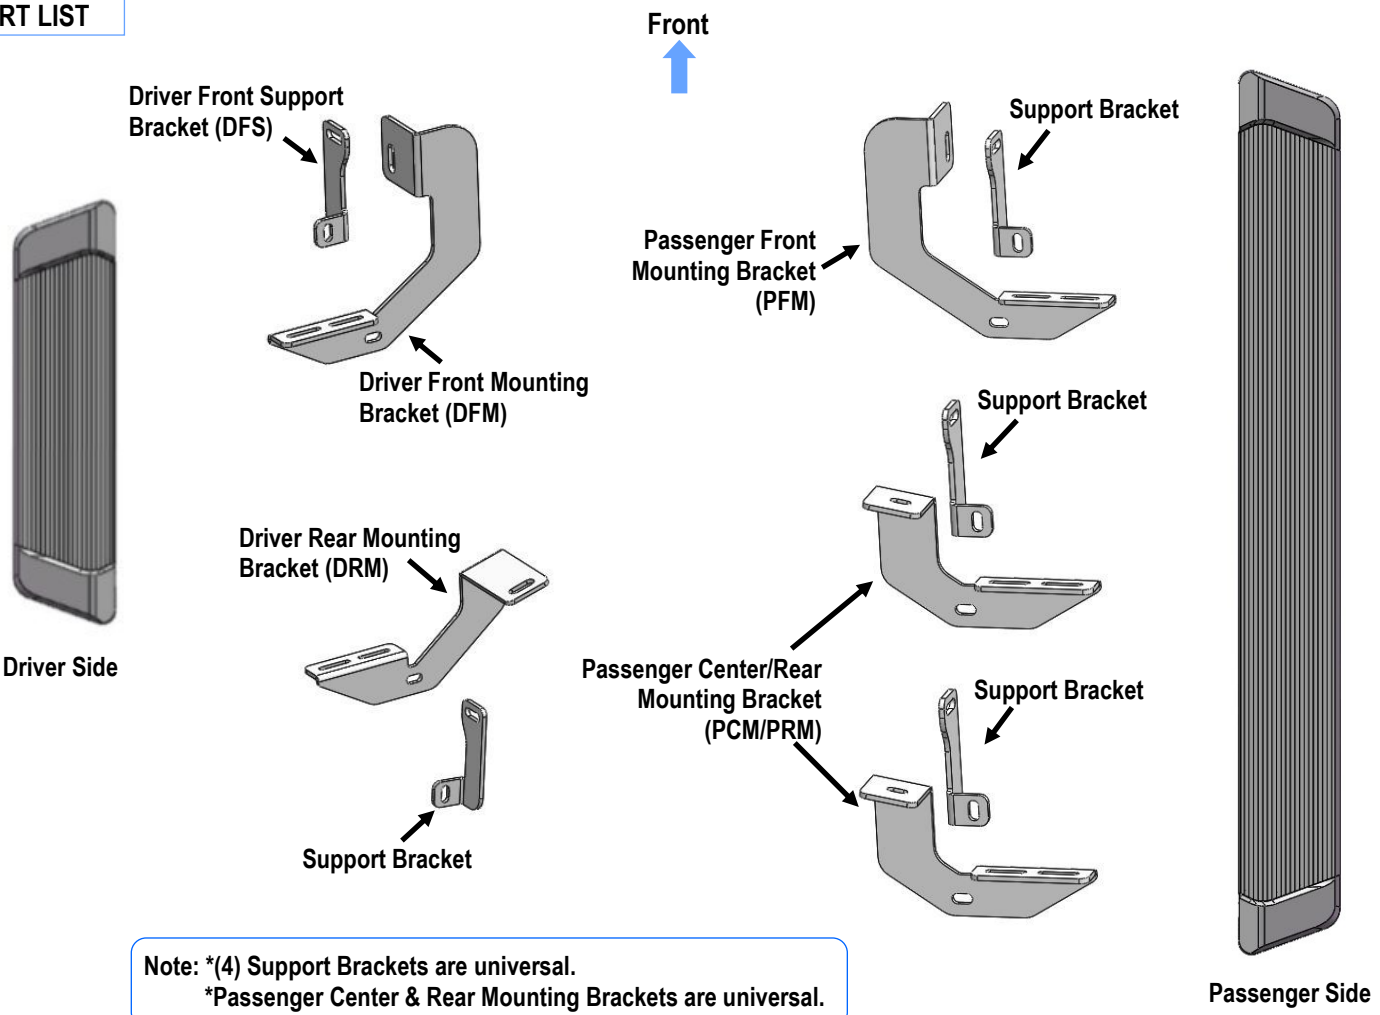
RT LIST

Front

Driver Front Support Bracket (DFS)

Driver Front Mounting Bracket (DFM)

Support Bracket

Passenger Front Mounting Bracket (PFM)

Support Bracket

Driver Side

Driver Rear Mounting Bracket (DRM)

Support Bracket

Passenger Center/Rear Mounting Bracket (PCM/PRM)

Support Bracket

Note: *(4) Support Brackets are universal.
*Passenger Center & Rear Mounting Brackets are universal.

Passenger Side